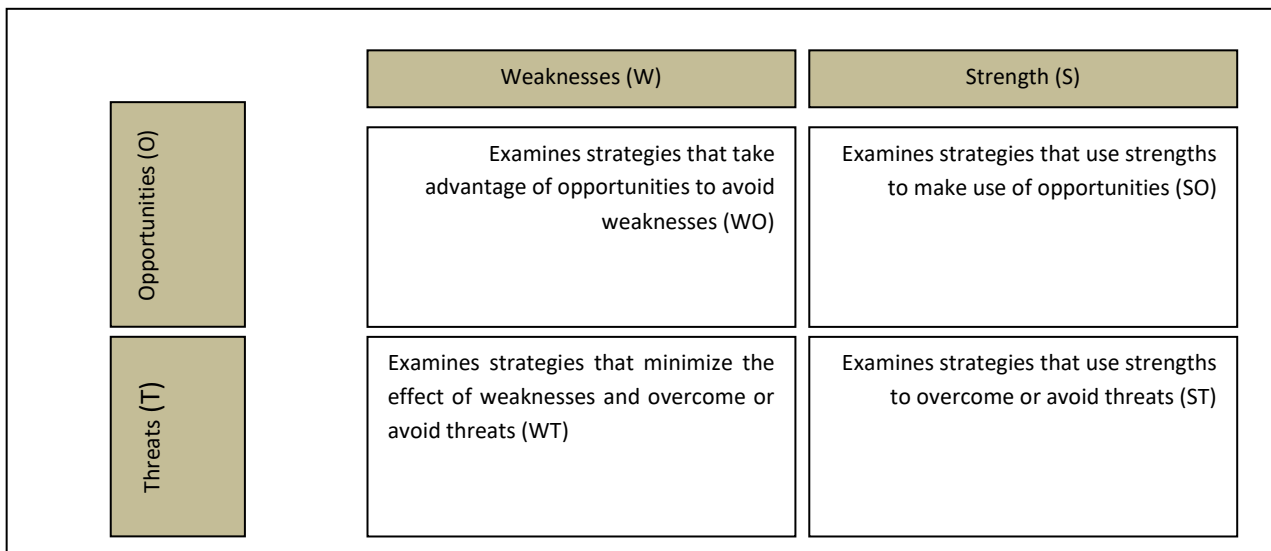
| | Weaknesses (W) | Strength (S) |
|---|---|---|
| Opportunities (O) | Examines strategies that take advantage of opportunities to avoid weaknesses (WO) | Examines strategies that use strengths to make use of opportunities (SO) |
| Threats (T) | Examines strategies that minimize the effect of weaknesses and overcome or avoid threats (WT) | Examines strategies that use strengths to overcome or avoid threats (ST) |